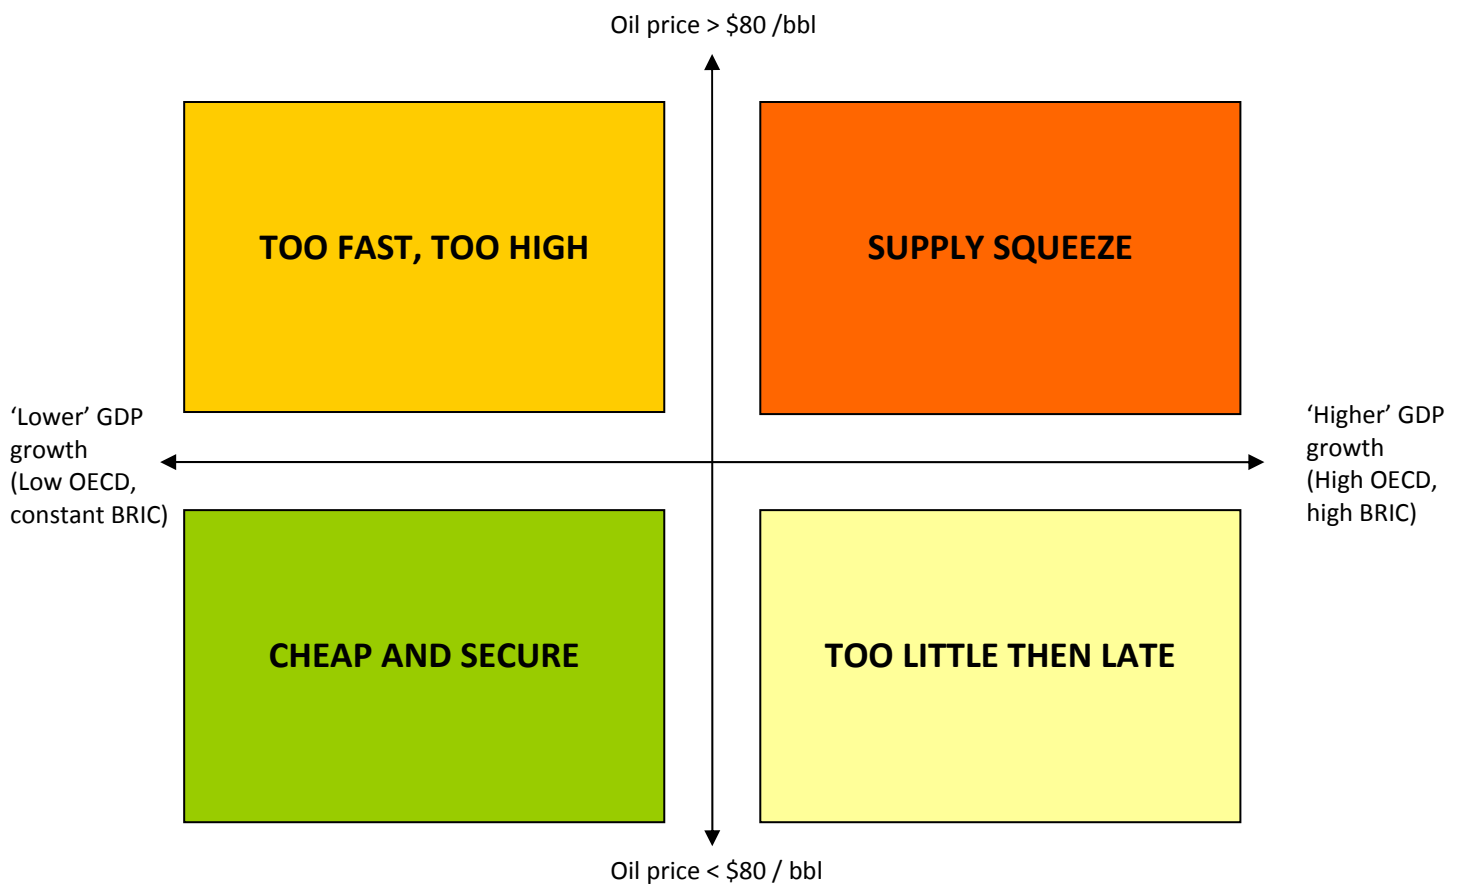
Oil price > \$80 /bbl

TOO FAST, TOO HIGH

SUPPLY SQUEEZE

‘Lower’ GDP growth (Low OECD, constant BRIC)

‘Higher’ GDP growth (High OECD, high BRIC)

CHEAP AND SECURE

TOO LITTLE THEN LATE

Oil price < \$80 / bbl